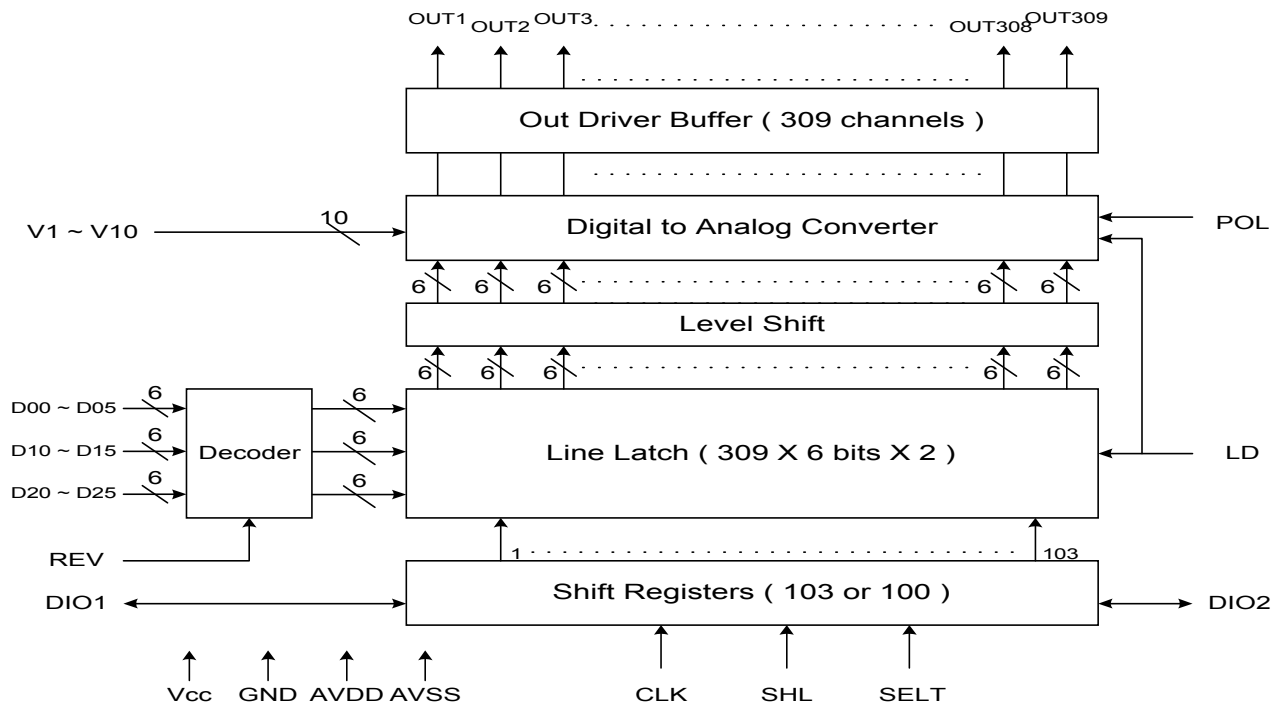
OUT1 OUT2 OUT3 OUT308 OUT309

Out Driver Buffer ( 309 channels )

V1 ~ V10
10
Digital to Analog Converter
POL

6 6 6 6 6

Level Shift

6 6 6 6 6

D00 ~ D05
6
D10 ~ D15
6
D20 ~ D25
6
Decoder
6
6
6
Line Latch ( 309 X 6 bits X 2 )
LD

REV

1
103

DIO1
Shift Registers ( 103 or 100 )
DIO2

Vcc GND AVDD AVSS CLK SHL SELT